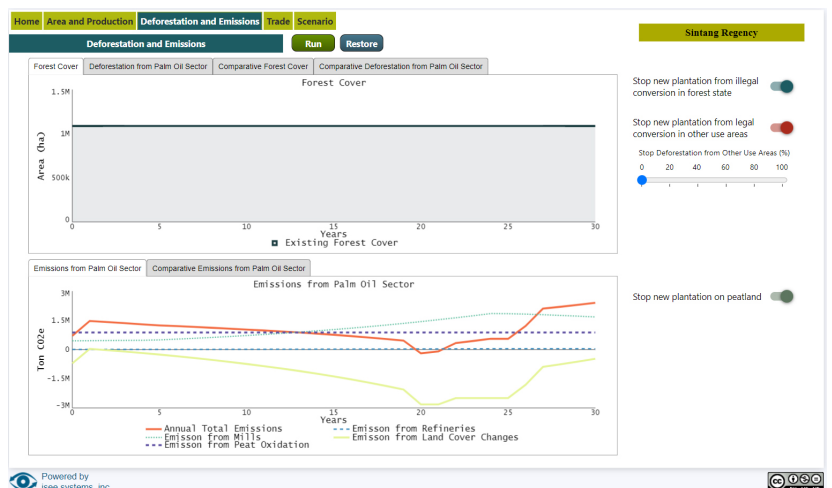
Home | Area and Production | Deforestation and Emissions | Trade | Scenario

Deforestation and Emissions

Run

Restore

Sintang Regency

Forest Cover | Deforestation from Palm Oil Sector | Comparative Forest Cover | Comparative Deforestation from Palm Oil Sector

Forest Cover

1.5M
1M
500k
0

Area (ha)

0 5 10 15 20 25 30

Years

Existing Forest Cover

Stop new plantation from illegal conversion in forest state

Stop new plantation from legal conversion in other use areas

Stop Deforestation from Other Use Areas (%)

0 20 40 60 80 100

Emissions from Palm Oil Sector | Comparative Emissions from Palm Oil Sector

Emissions from Palm Oil Sector

3M
1.5M
0
-1.5M
-3M

Ton CO2e

0 5 10 15 20 25 30

Years

Annual Total Emissions
Emisson from Refineries
Emisson from Mills
Emisson from Land Cover Changes
Emisson from Peat Oxidation

Stop new plantation on peatland

Powered by
isee systems, inc